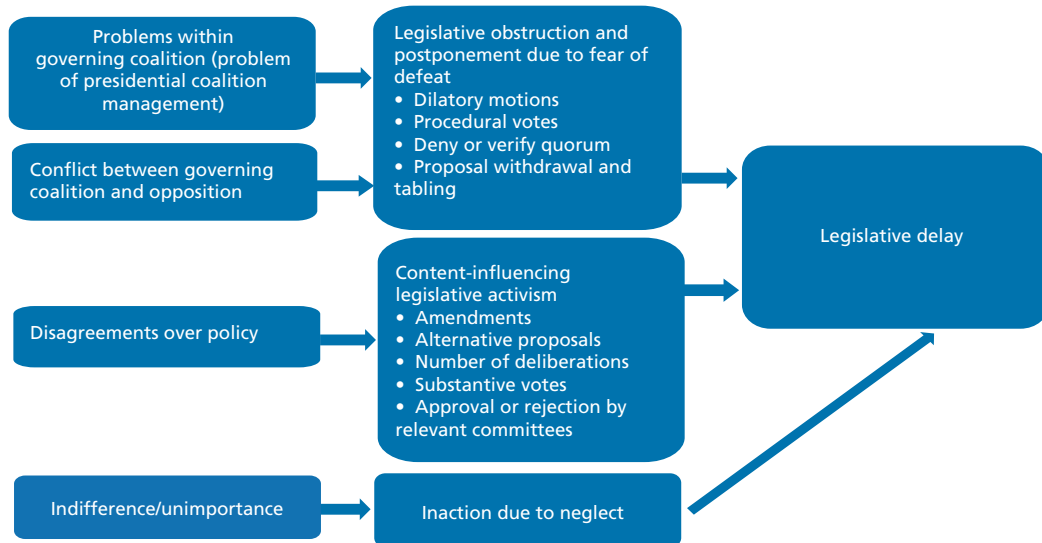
Problems within governing coalition (problem of presidential coalition management)

Conflict between governing coalition and opposition

Legislative obstruction and postponement due to fear of defeat
• Dilatory motions
• Procedural votes
• Deny or verify quorum
• Proposal withdrawal and tabling

Legislative delay

Disagreements over policy

Content-influencing legislative activism
• Amendments
• Alternative proposals
• Number of deliberations
• Substantive votes
• Approval or rejection by relevant committees

Indifference/unimportance

Inaction due to neglect